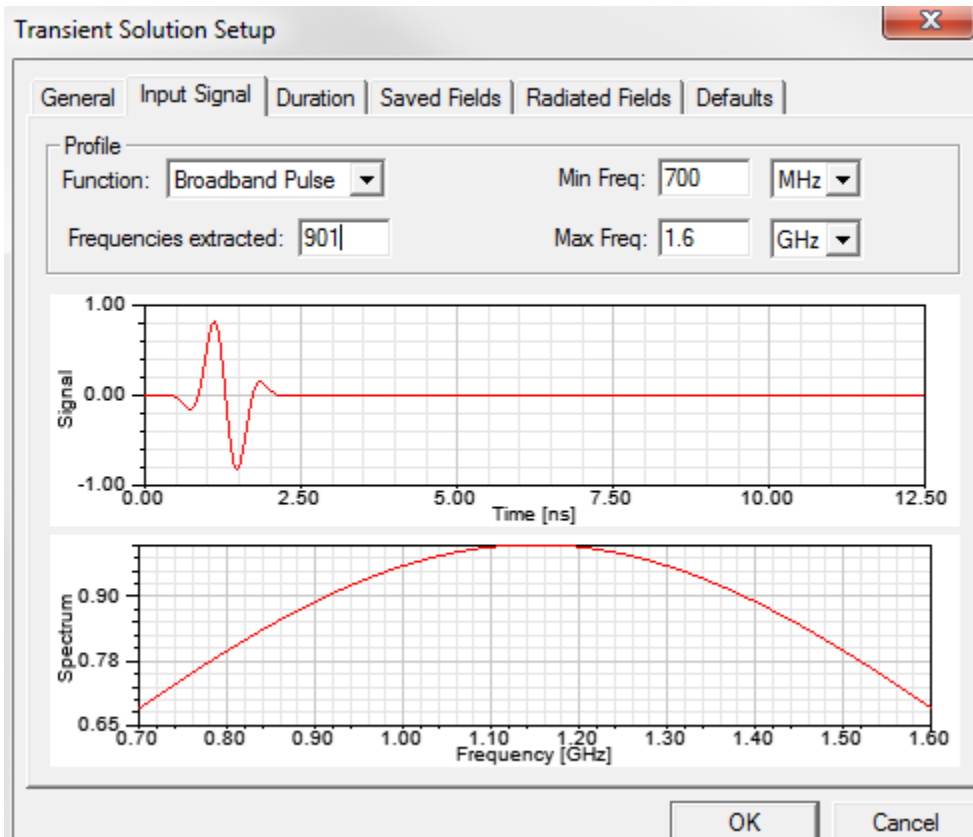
Transient Solution Setup

X

General | Input Signal | Duration | Saved Fields | Radiated Fields | Defaults

Profile

Function: Broadband Pulse

Min Freq: 700 MHz

Frequencies extracted: 901

Max Freq: 1.6 GHz

1.00

Signal 0.00

-1.00

0.00 2.50 5.00 7.50 10.00 12.50

Time [ns]

Spectrum

0.90

0.78

0.65

0.70 0.80 0.90 1.00 1.10 1.20 1.30 1.40 1.50 1.60

Frequency [GHz]

OK

Cancel